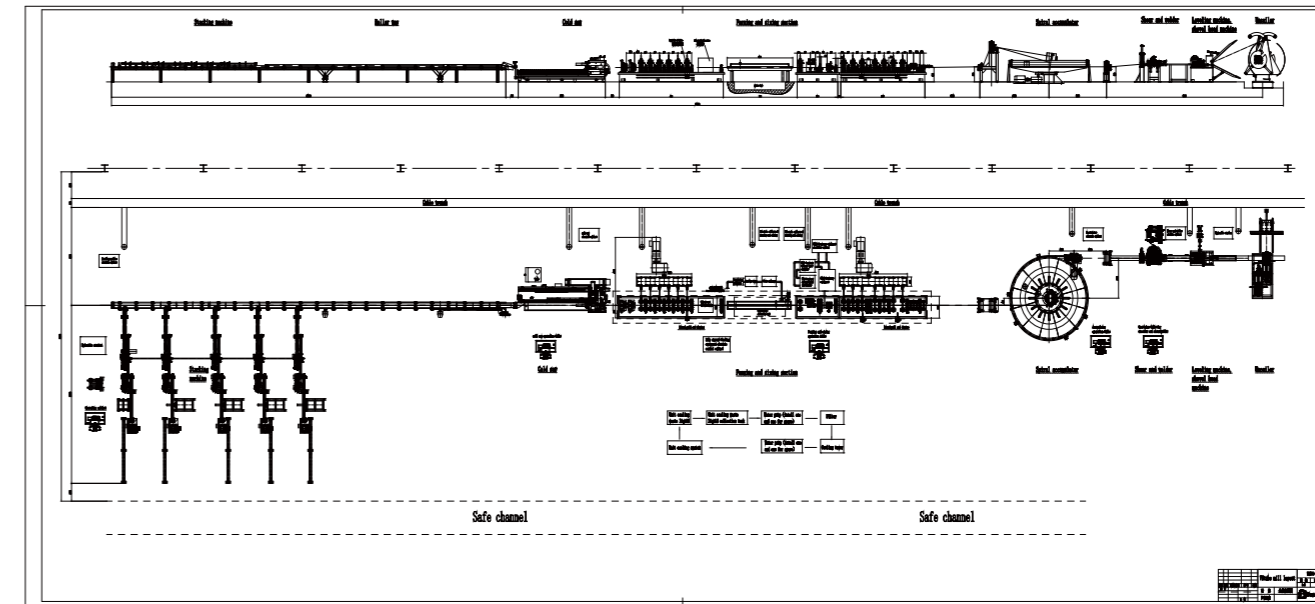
Stacking machine Roller way Cold saw Forming and sizing section Spiral accumulator Shear and welder Leveling machine, shovel head machine Uncoiler

Cable trench Cable trench Cable trench

Safe channel Safe channel

Cold saw Forming and sizing section Spiral accumulator Shear and welder Leveling machine, shovel head machine Uncoiler

Stacking machine

Water cooling system

Cooling tower

Filter

Tube mill layout